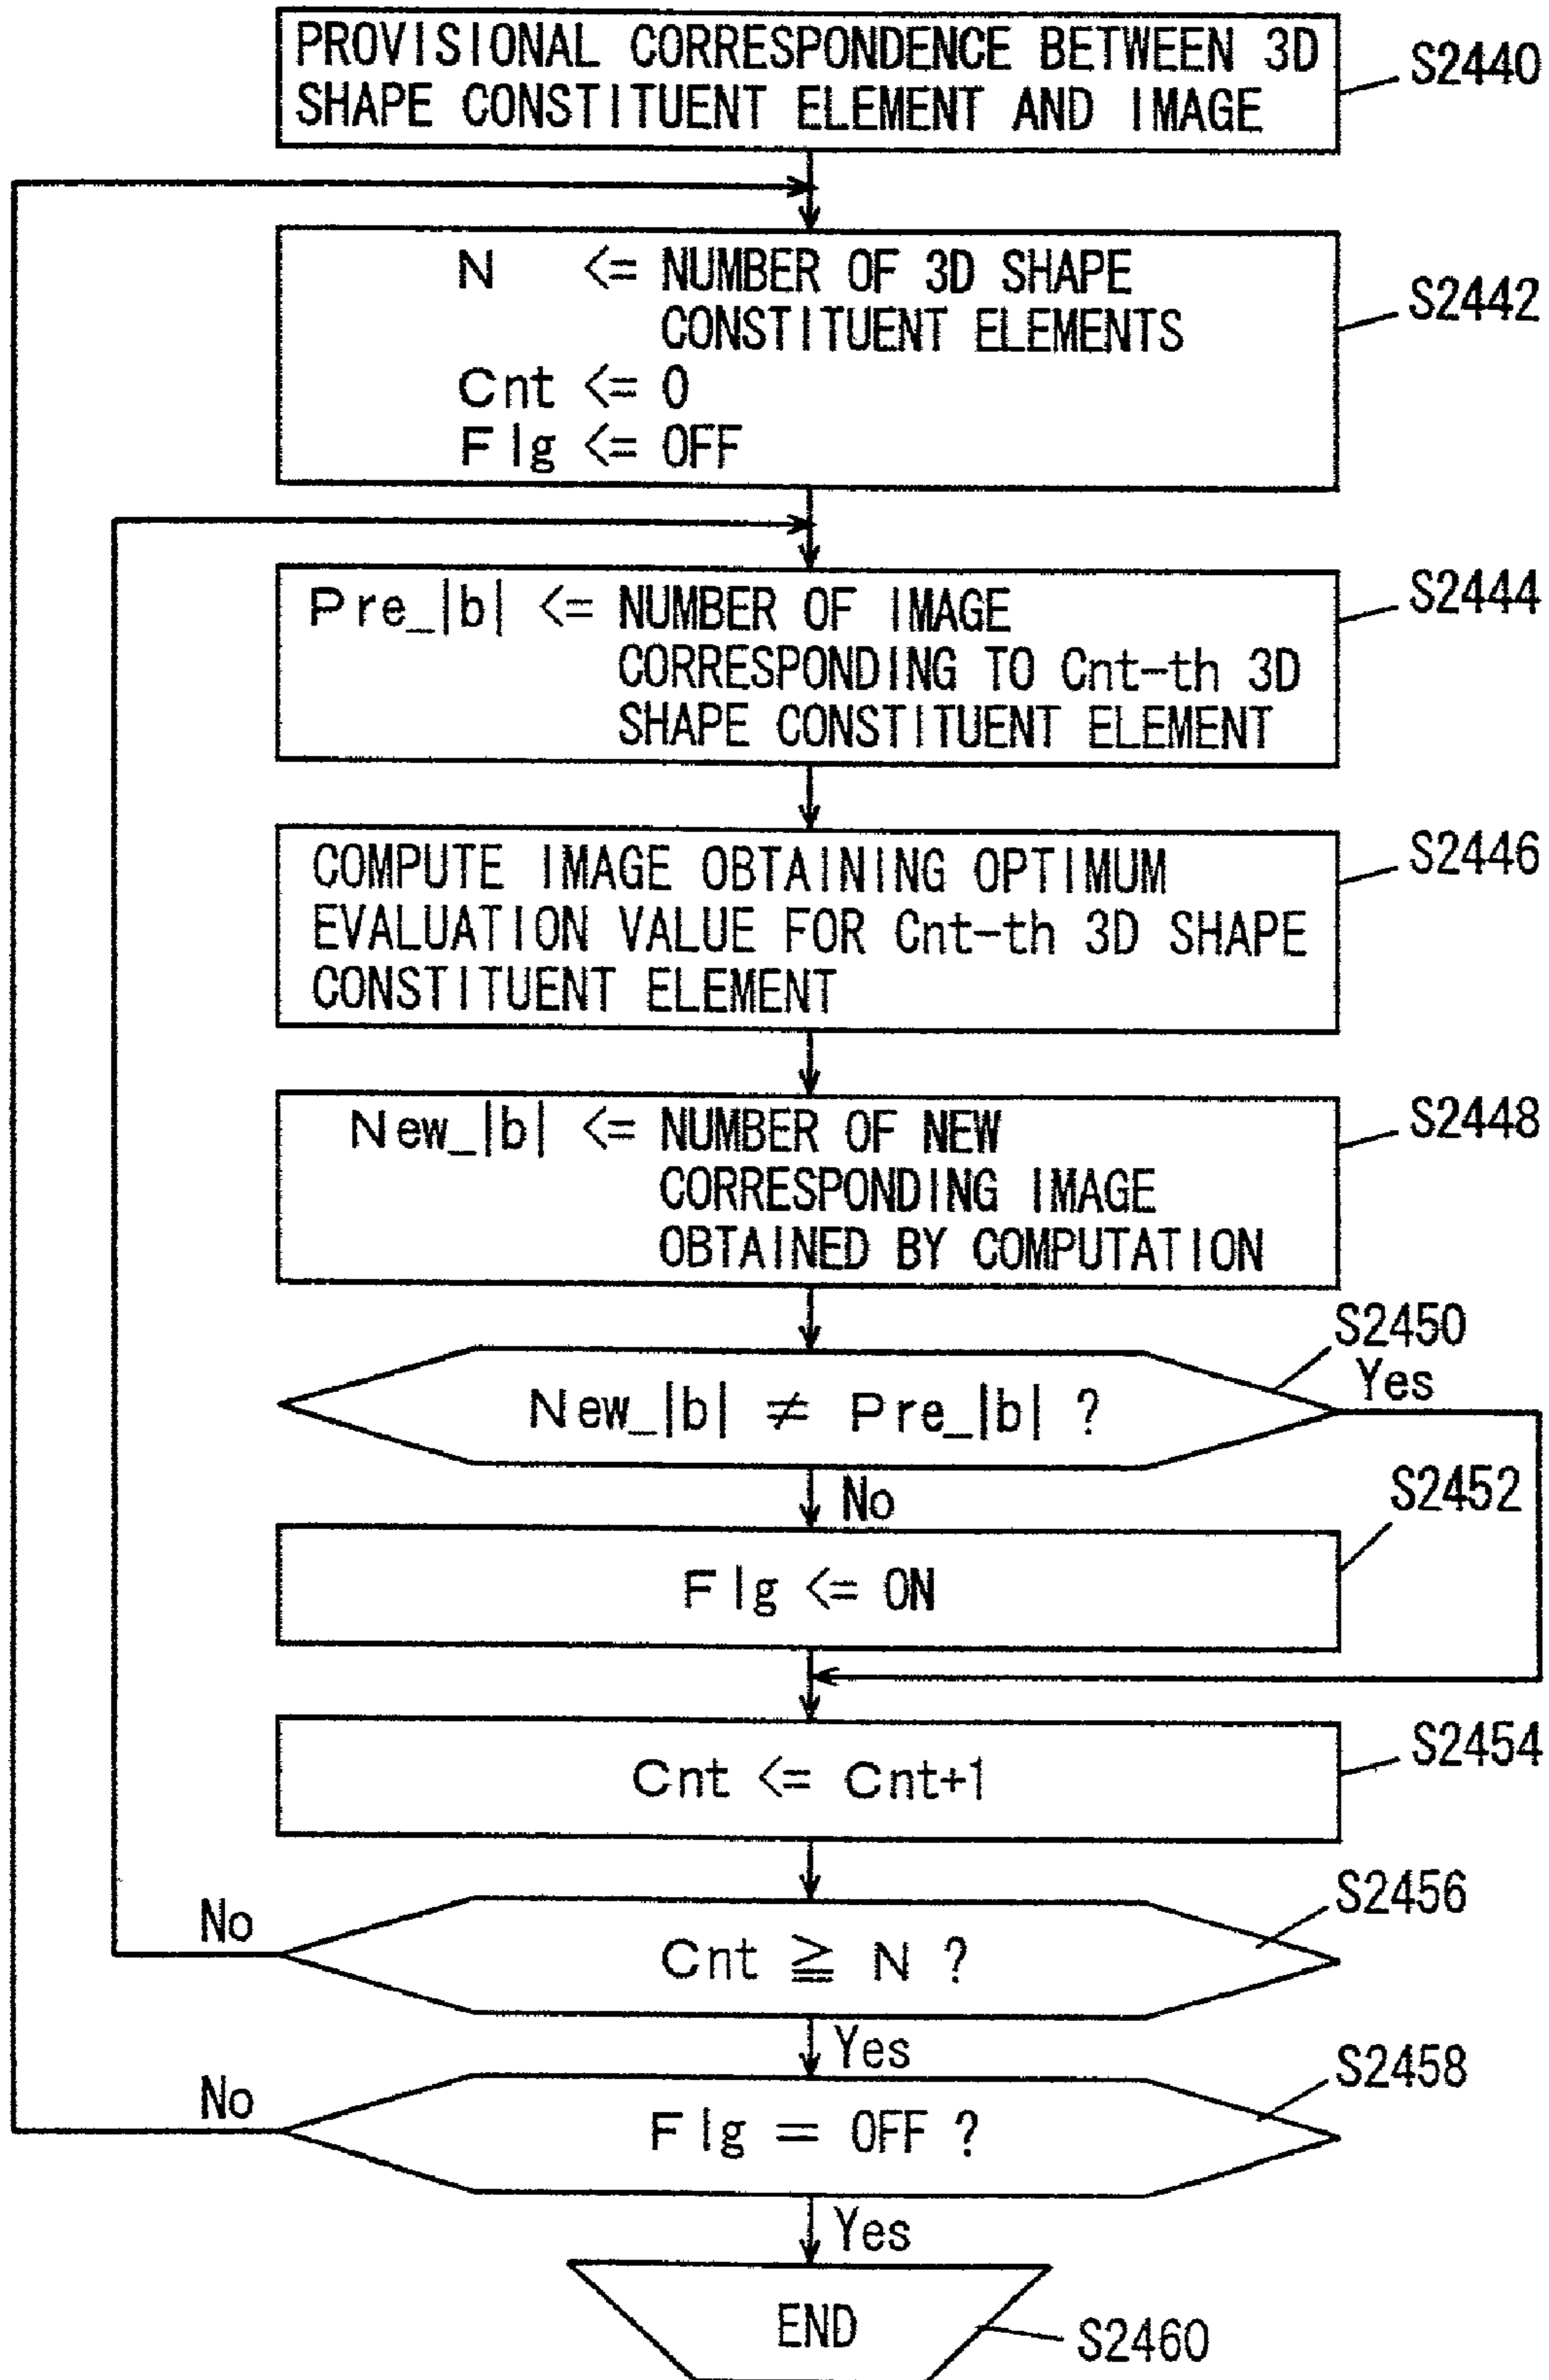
PROVISIONAL CORRESPONDENCE BETWEEN 3D SHAPE CONSTITUENT ELEMENT AND IMAGE

S2440

N <= NUMBER OF 3D SHAPE CONSTITUENT ELEMENTS
Cnt <= 0
Flg <= OFF

S2442

Pre_|b| <= NUMBER OF IMAGE CORRESPONDING TO Cnt-th 3D SHAPE CONSTITUENT ELEMENT

S2444

COMPUTE IMAGE OBTAINING OPTIMUM EVALUATION VALUE FOR Cnt-th 3D SHAPE CONSTITUENT ELEMENT

S2446

New_|b| <= NUMBER OF NEW CORRESPONDING IMAGE OBTAINED BY COMPUTATION

S2448

S2450

Yes

New_|b| $\neq$ Pre_|b| ?

No

S2452

Flg <= ON

Cnt <= Cnt+1

S2454

S2456

No

Cnt $\geqq$ N ?

Yes

S2458

No

Flg = OFF ?

Yes

END

S2460